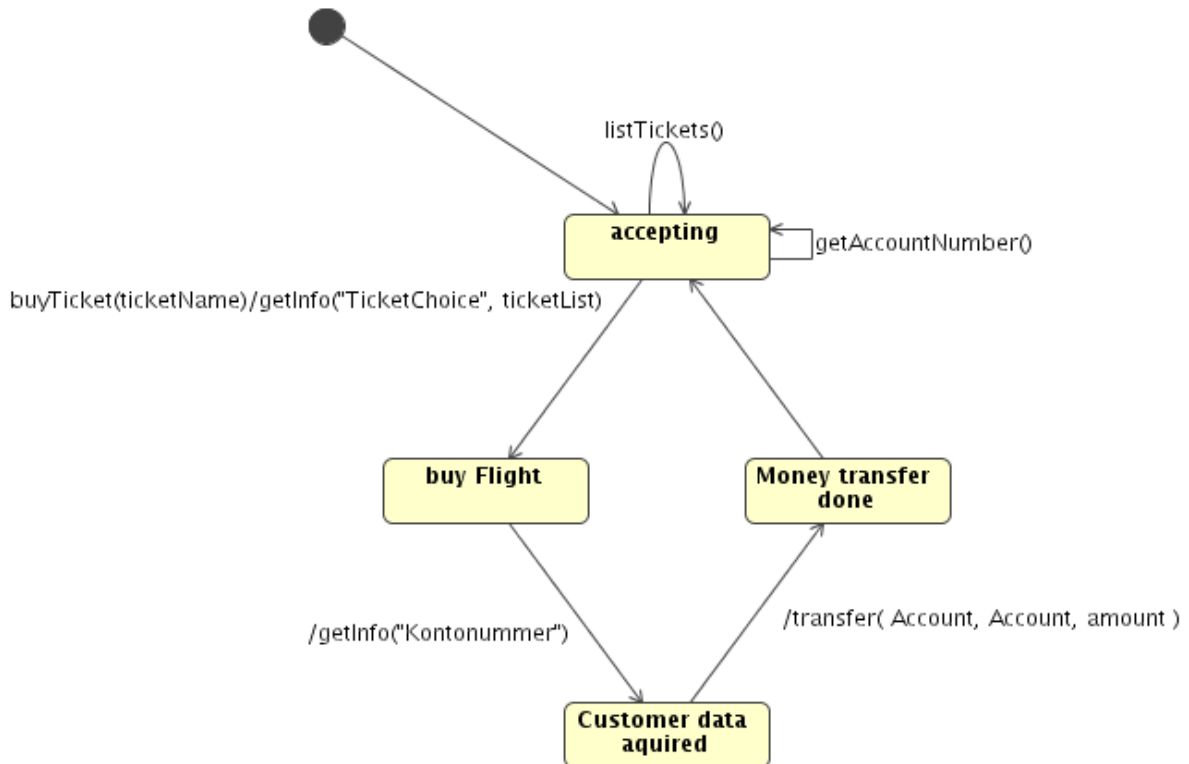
listTickets()

accepting

getAccountNumber()

buyTicket(ticketName)/getInfo("TicketChoice", ticketList)

buy Flight

Money transfer done

/getInfo("Kontonummer")

/transfer( Account, Account, amount )

Customer data aquired